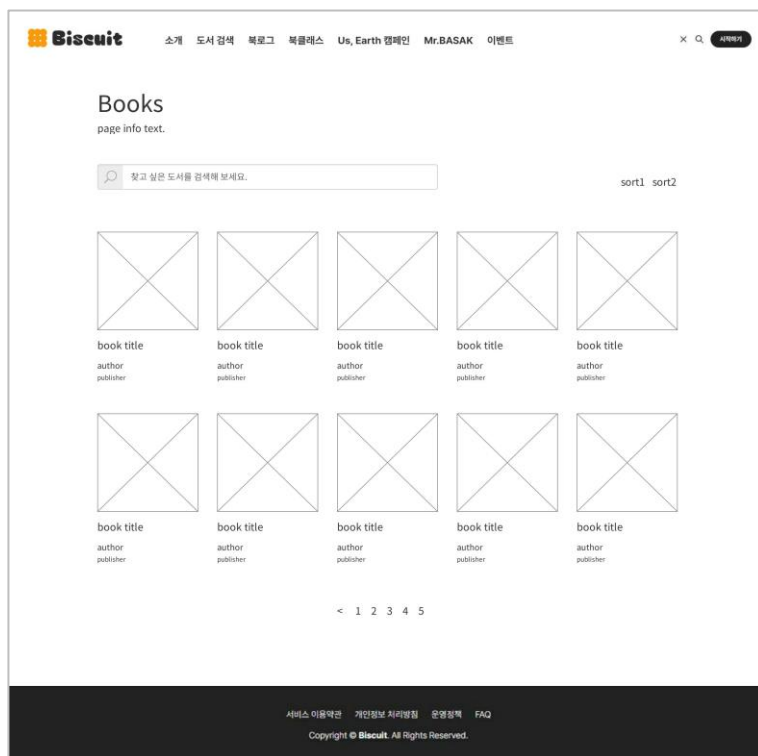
Biscuit 소개 도서 검색 북로그 북클래스 Us, Earth 캠페인 Mr.BASAK 이벤트 × 시작하기

Books
page info text.

찾고 싶은 도서를 검색해 보세요.

sort1 sort2

book title
author
publisher

book title
author
publisher

book title
author
publisher

book title
author
publisher

book title
author
publisher

book title
author
publisher

book title
author
publisher

book title
author
publisher

book title
author
publisher

book title
author
publisher

< 1 2 3 4 5

서비스 이용약관 개인정보 처리방침 운영정책 FAQ
Copyright © Biscuit. All Rights Reserved.